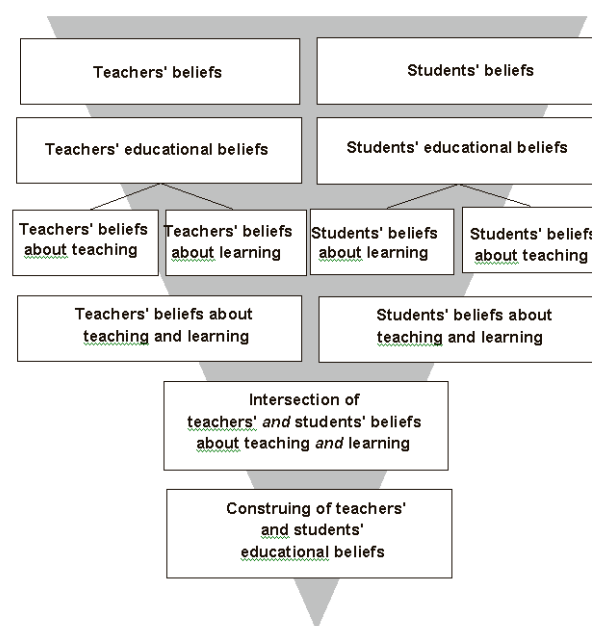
Teachers' beliefs

Students' beliefs

Teachers' educational beliefs

Students' educational beliefs

Teachers' beliefs about teaching

Teachers' beliefs about learning

Students' beliefs about learning

Students' beliefs about teaching

Teachers' beliefs about teaching and learning

Students' beliefs about teaching and learning

Intersection of teachers' *and* students' beliefs about teaching *and* learning

Construing of teachers' and students' educational beliefs